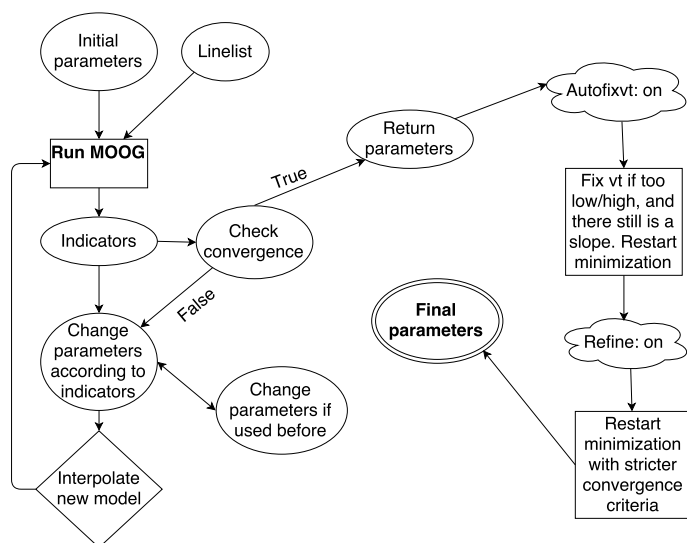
Initial parameters

Linelist

Run MOOG

Indicators

Check convergence

True

False

Return parameters

Autofixvt: on

Fix vt if too low/high, and there still is a slope. Restart minimization

Change parameters according to indicators

Change parameters if used before

Interpolate new model

Final parameters

Refine: on

Restart minimization with stricter convergence criteria